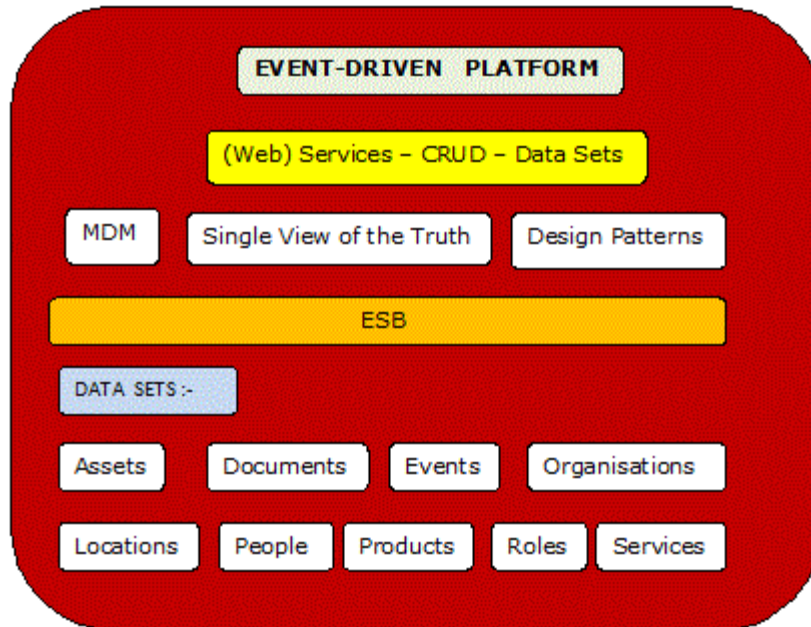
EVENT-DRIVEN PLATFORM

(Web) Services – CRUD – Data Sets

MDM

Single View of the Truth

Design Patterns

ESB

DATA SETS :-

Assets

Documents

Events

Organisations

Locations

People

Products

Roles

Services